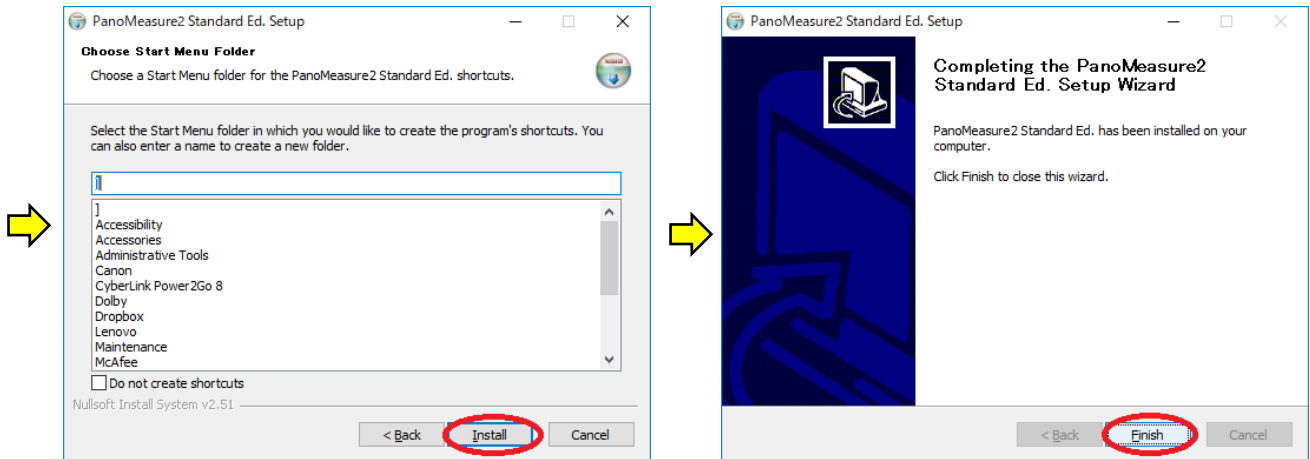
PanoMeasure2 Standard Ed. Setup

Choose Start Menu Folder

Choose a Start Menu folder for the PanoMeasure2 Standard Ed. shortcuts.

Select the Start Menu folder in which you would like to create the program's shortcuts. You can also enter a name to create a new folder.

]

]
Accessibility
Accessories
Administrative Tools
Canon
CyberLink Power2Go 8
Dolby
Dropbox
Lenovo
Maintenance
McAfee

Do not create shortcuts

Nullsoft Install System v2.51

< Back
Install
Cancel

PanoMeasure2 Standard Ed. Setup

Completing the PanoMeasure2 Standard Ed. Setup Wizard

PanoMeasure2 Standard Ed. has been installed on your computer.

Click Finish to close this wizard.

< Back
Finish
Cancel